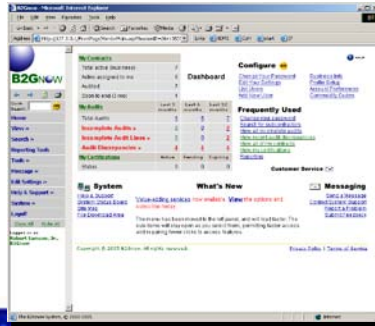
B2Gnow - Microsoft Internet Explorer

File Edit View Favorites Tools Help

Back Search Favorites Media

Address http://127.0.0.1/FrontPage/MainPage.asp?SessionID=

Go Links

B2GNOW

Home
View »
Launch »
Reporting Tools
Tools »
Message »
Edit Settings »
Help & Support »
Options »
Logoff

My Contacts
Total active business 7
Admin assigned to me 1
Audited 7
Done to end (1 mo) 1

Dashboard

My Audits | Last 5 months | Last 6 months | Last 12 months
Total Audits 1 5 7
Incomplete Audits » 1 2 2
Incomplete Audit Lines » 1 2 2
Audit Discrepancies » 4 6 6

My Certifications | Active | Pending | Expiring
Status 0 0 0

Configure
Change Your Password
Edit Your Settings
User Users
Add New User

Frequently Used
Change your password
Search for sub contractors
View all incomplete audits
View recent audit discrepancies
View all of my contracts
View my certifications
Preferences

Customer Service

System
View a Tutorial
System Status Board
Site Map
File Download Area

What's New
Voice editing services now available. View the options and subscribe today.

Messaging
Send a Message
Contact Admin
Report a Problem
Submit Feedback

Copyright © 2005 B2Gnow. All rights reserved.

Privacy Policy | Terms of Service

Internet